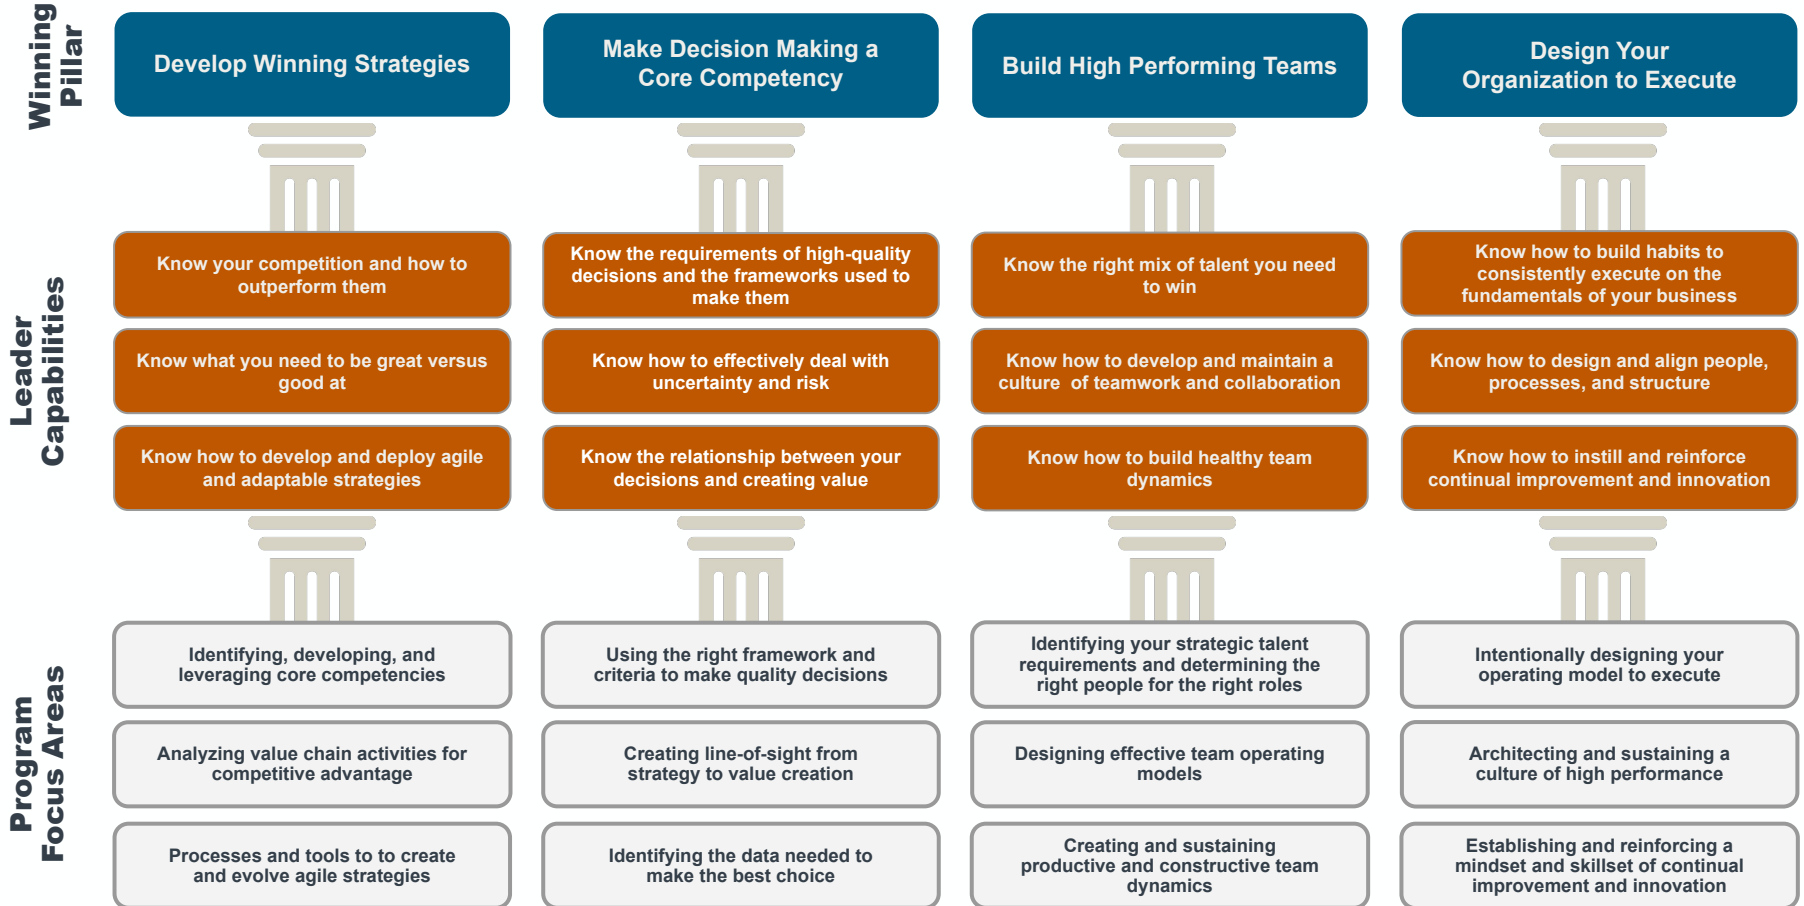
Winning Pillar

Develop Winning Strategies

Make Decision Making a Core Competency

Build High Performing Teams

Design Your Organization to Execute

Leader Capabilities

Know your competition and how to outperform them

Know the requirements of high-quality decisions and the frameworks used to make them

Know the right mix of talent you need to win

Know how to build habits to consistently execute on the fundamentals of your business

Know what you need to be great versus good at

Know how to effectively deal with uncertainty and risk

Know how to develop and maintain a culture of teamwork and collaboration

Know how to design and align people, processes, and structure

Know how to develop and deploy agile and adaptable strategies

Know the relationship between your decisions and creating value

Know how to build healthy team dynamics

Know how to instill and reinforce continual improvement and innovation

Program Focus Areas

Identifying, developing, and leveraging core competencies

Using the right framework and criteria to make quality decisions

Identifying your strategic talent requirements and determining the right people for the right roles

Intentionally designing your operating model to execute

Analyzing value chain activities for competitive advantage

Creating line-of-sight from strategy to value creation

Designing effective team operating models

Architecting and sustaining a culture of high performance

Processes and tools to to create and evolve agile strategies

Identifying the data needed to make the best choice

Creating and sustaining productive and constructive team dynamics

Establishing and reinforcing a mindset and skillset of continual improvement and innovation